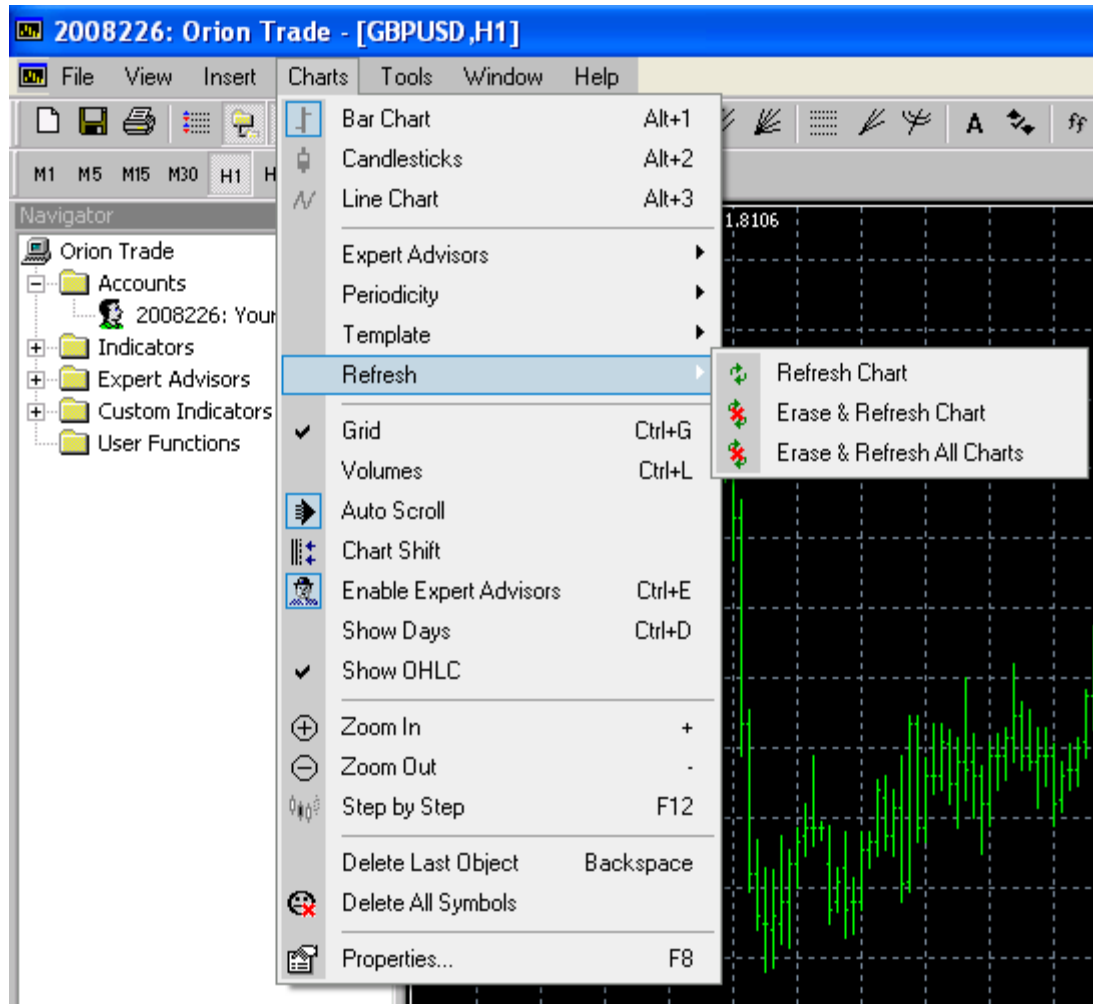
2008226: Orion Trade - [GBPUSD,H1]

File View Insert Charts Tools Window Help

M1 M5 M15 M30 H1 H

Navigator

Orion Trade
Accounts
2008226: Your
Indicators
Expert Advisors
Custom Indicators
User Functions

1.8106

| | |
|---|---|
| Bar Chart | Alt+1 |
| Candlesticks | Alt+2 |
| Line Chart | Alt+3 |
| Expert Advisors | |
| Periodicity | |
| Template | |
| Refresh | |
| Grid | Ctrl+G |
| Volumes | Ctrl+L |
| Auto Scroll | |
| Chart Shift | |
| Enable Expert Advisors | Ctrl+E |
| Show Days | Ctrl+D |
| Show OHLC | |
| Zoom In | + |
| Zoom Out | - |
| Step by Step | F12 |
| Delete Last Object | Backspace |
| Delete All Symbols | |
| Properties... | F8 |

Refresh Chart
Erase & Refresh Chart
Erase & Refresh All Charts